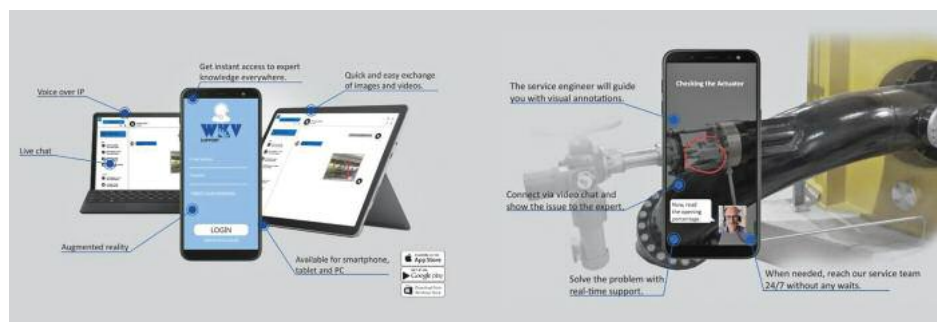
Get instant access to expert knowledge everywhere.

Quick and easy exchange of images and videos.

Voice over IP

Live chat

Augmented reality

WKV
SUPPORT

LOGIN

Available for smartphone, tablet and PC

App Store

Google play

Windows Store

The service engineer will guide you with visual annotations.

Checking the Actuator

Connect via video chat and show the issue to the expert.

Now read the opening percentage

Solve the problem with real-time support.

When needed, reach our service team 24/7 without any waits.